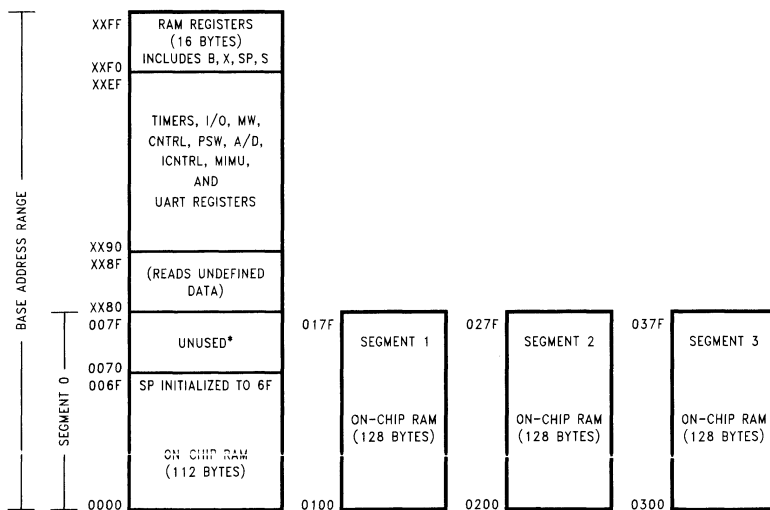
BASE ADDRESS RANGE

SEGMENT 0

XXFF
RAM REGISTERS (16 BYTES) INCLUDES B, X, SP, S
XXF0
XXEF
TIMERS, I/O, MW, CNTRL, PSW, A/D, ICNTRL, MIMU, AND UART REGISTERS
XX90
XX8F
(READS UNDEFINED DATA)
XX80
007F
UNUSED*
0070
006F
SP INITIALIZED TO 6F
ON CHIP RAM (112 BYTES)
0000

017F
SEGMENT 1
ON-CHIP RAM (128 BYTES)
0100

027F
SEGMENT 2
ON-CHIP RAM (128 BYTES)
0200

037F
SEGMENT 3
ON-CHIP RAM (128 BYTES)
0300